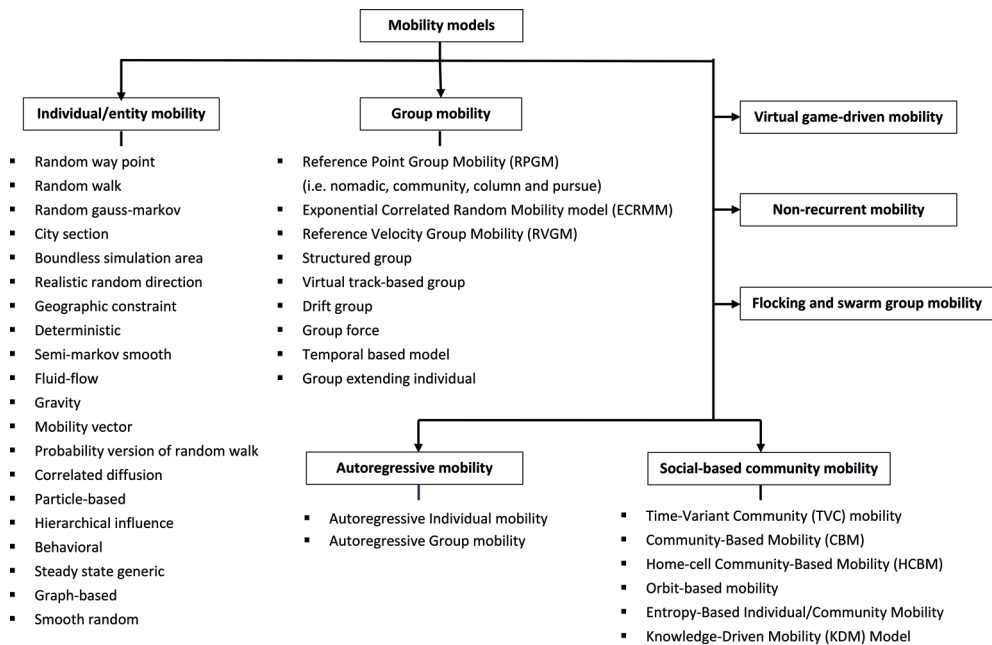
Mobility models

Individual/entity mobility

- Random way point
- Random walk
- Random gauss-markov
- City section
- Boundless simulation area
- Realistic random direction
- Geographic constraint
- Deterministic
- Semi-markov smooth
- Fluid-flow
- Gravity
- Mobility vector
- Probability version of random walk
- Correlated diffusion
- Particle-based
- Hierarchical influence
- Behavioral
- Steady state generic
- Graph-based
- Smooth random

Group mobility

- Reference Point Group Mobility (RPGM) (i.e. nomadic, community, column and pursue)
- Exponential Correlated Random Mobility model (ECRMM)
- Reference Velocity Group Mobility (RVGM)
- Structured group
- Virtual track-based group
- Drift group
- Group force
- Temporal based model
- Group extending individual

Virtual game-driven mobility

Non-recurrent mobility

Flocking and swarm group mobility

Autoregressive mobility

- Autoregressive Individual mobility
- Autoregressive Group mobility

Social-based community mobility

- Time-Variant Community (TVC) mobility
- Community-Based Mobility (CBM)
- Home-cell Community-Based Mobility (HCBM)
- Orbit-based mobility
- Entropy-Based Individual/Community Mobility
- Knowledge-Driven Mobility (KDM) Model